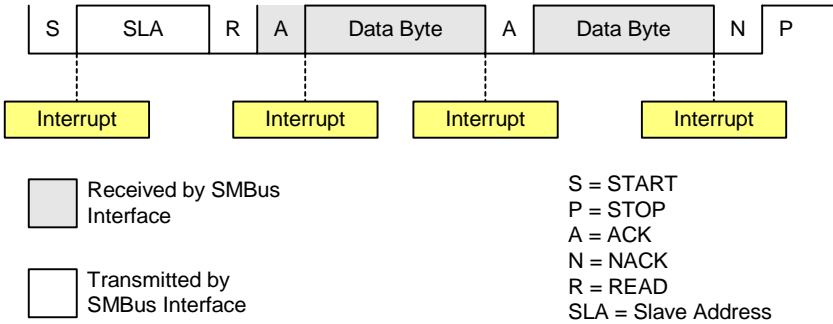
S SLA R A Data Byte A Data Byte N P

Interrupt Interrupt Interrupt Interrupt

Received by SMBus Interface

Transmitted by SMBus Interface

S = START
P = STOP
A = ACK
N = NACK
R = READ
SLA = Slave Address